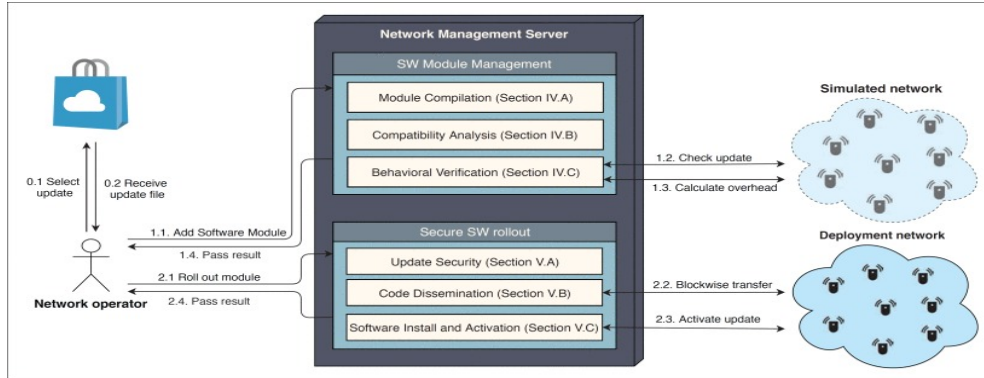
Network Management Server

SW Module Management

Module Compilation (Section IV.A)

Compatibility Analysis (Section IV.B)

Behavioral Verification (Section IV.C)

Secure SW rollout

Update Security (Section V.A)

Code Dissemination (Section V.B)

Software Install and Activation (Section V.C)

Simulated network

Deployment network

0.1 Select update

0.2 Receive update file

1.1. Add Software Module

1.4. Pass result

2.1 Roll out module

2.4. Pass result

Network operator

1.2. Check update

1.3. Calculate overhead

2.2. Blockwise transfer

2.3. Activate update